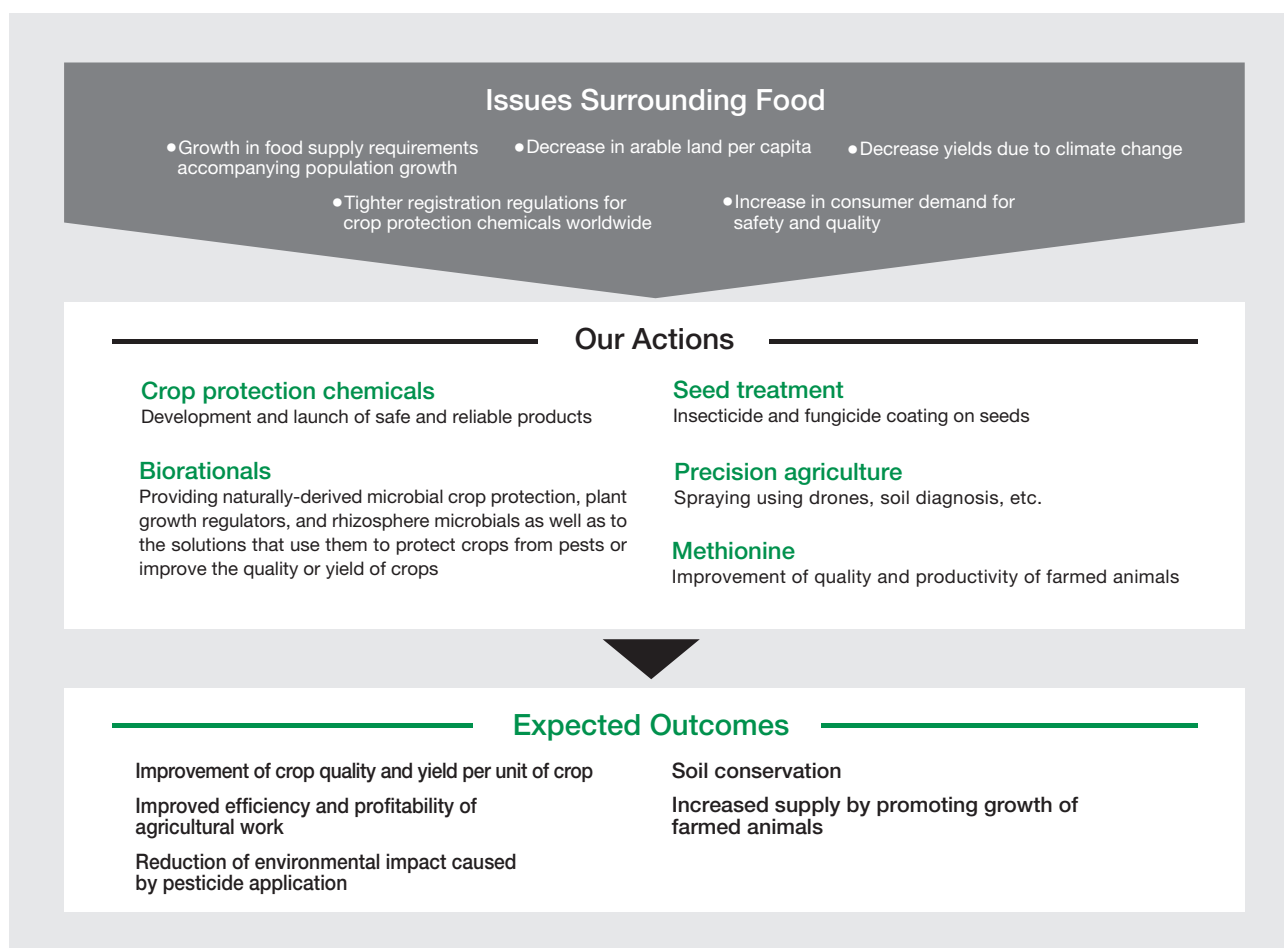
Issues Surrounding Food

• Growth in food supply requirements accompanying population growth

• Decrease in arable land per capita

• Decrease yields due to climate change

• Tighter registration regulations for crop protection chemicals worldwide

• Increase in consumer demand for safety and quality

Our Actions

Crop protection chemicals
Development and launch of safe and reliable products

Biorationals
Providing naturally-derived microbial crop protection, plant growth regulators, and rhizosphere microbials as well as to the solutions that use them to protect crops from pests or improve the quality or yield of crops

Seed treatment
Insecticide and fungicide coating on seeds

Precision agriculture
Spraying using drones, soil diagnosis, etc.

Methionine
Improvement of quality and productivity of farmed animals

Expected Outcomes

Improvement of crop quality and yield per unit of crop

Improved efficiency and profitability of agricultural work

Reduction of environmental impact caused by pesticide application

Soil conservation

Increased supply by promoting growth of farmed animals